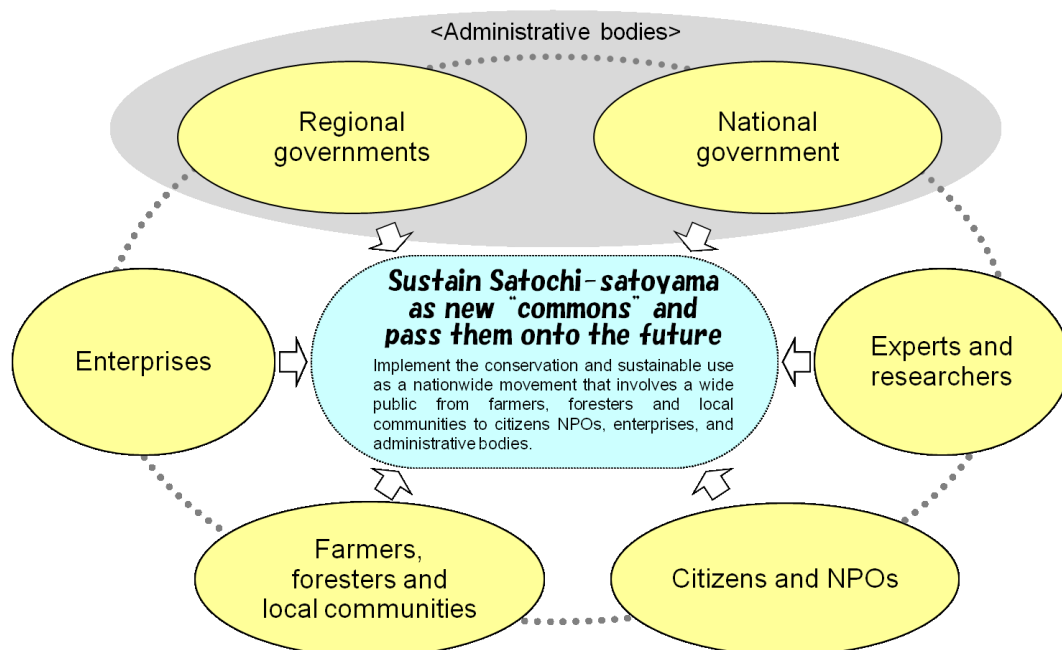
<Administrative bodies>

Regional governments

National government

Sustain Satochi-satoyama as new "commons" and pass them onto the future

Implement the conservation and sustainable use as a nationwide movement that involves a wide public from farmers, foresters and local communities to citizens NPOs, enterprises, and administrative bodies.

Enterprises

Experts and researchers

Farmers, foresters and local communities

Citizens and NPOs